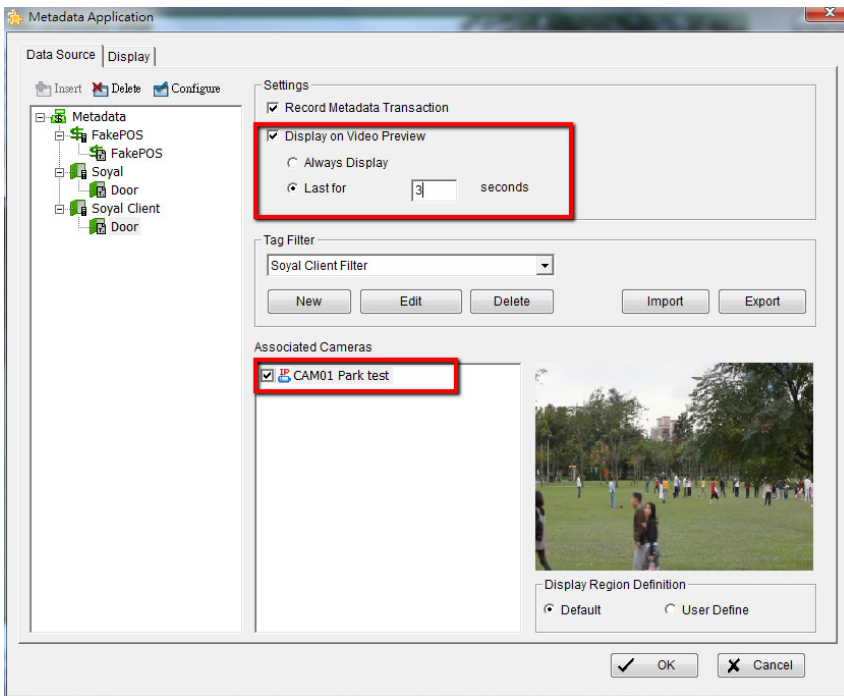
Metadata Application

Data Source | Display

Insert | Delete | Configure

Metadata
FakePOS
FakePOS
Soyal
Door
Soyal Client
Door

Settings

Record Metadata Transaction

Display on Video Preview

Always Display

Last for 3 seconds

Tag Filter

Soyal Client Filter

New | Edit | Delete | Import | Export

Associated Cameras

IP CAM01 Park test

Display Region Definition

Default | User Define

OK | Cancel